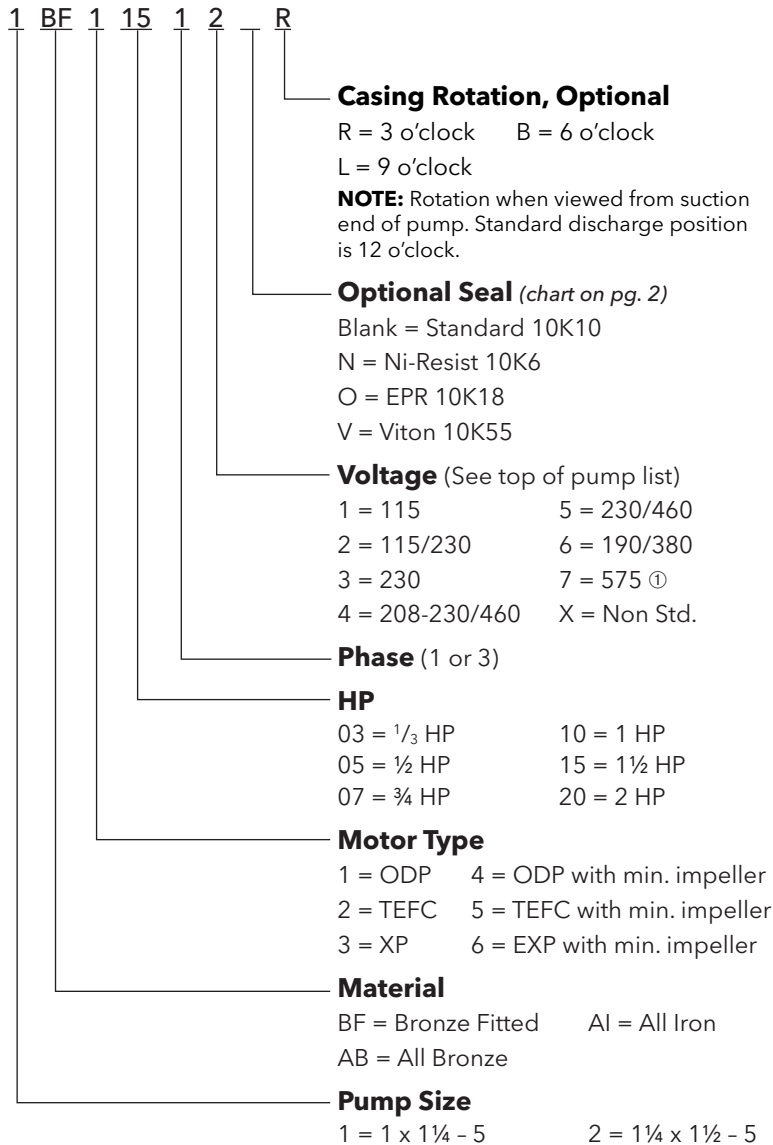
1 BF 1 15 1 2 _ R

**Casing Rotation, Optional**
R = 3 o'clock B = 6 o'clock
L = 9 o'clock
**NOTE:** Rotation when viewed from suction end of pump. Standard discharge position is 12 o'clock.

**Optional Seal** *(chart on pg. 2)*
Blank = Standard 10K10
N = Ni-Resist 10K6
O = EPR 10K18
V = Viton 10K55

**Voltage** (See top of pump list)
1 = 115 5 = 230/460
2 = 115/230 6 = 190/380
3 = 230 7 = 575 ①
4 = 208-230/460 X = Non Std.

**Phase** (1 or 3)

**HP**
03 = $\frac{1}{3}$ HP 10 = 1 HP
05 = ½ HP 15 = 1½ HP
07 = ¾ HP 20 = 2 HP

**Motor Type**
1 = ODP 4 = ODP with min. impeller
2 = TEFC 5 = TEFC with min. impeller
3 = XP 6 = EXP with min. impeller

**Material**
BF = Bronze Fitted AI = All Iron
AB = All Bronze

**Pump Size**
1 = 1 x 1¼ – 5 2 = 1¼ x 1½ – 5